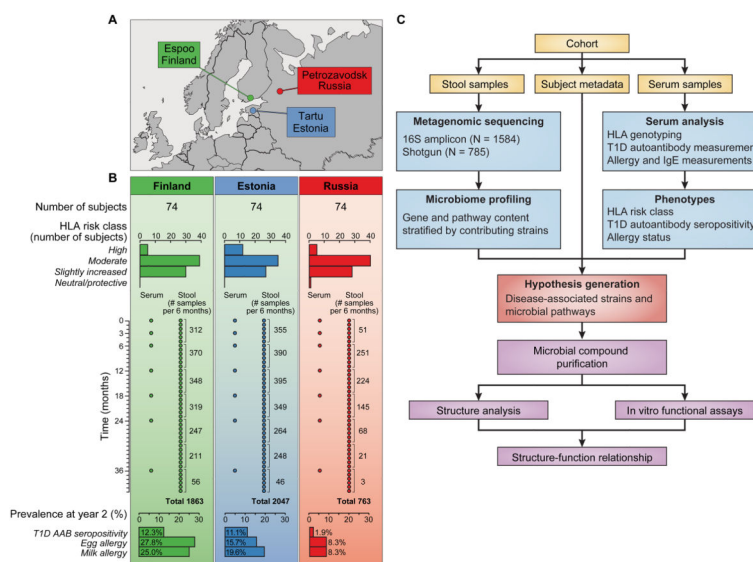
A

Espoo Finland

Petrozavodsk Russia

Tartu Estonia

B

Finland | Estonia | Russia

Number of subjects 74 74 74

HLA risk class (number of subjects)

0 10 20 30 40 | 0 10 20 30 40 | 0 10 20 30 40

High
Moderate
Slightly increased
Neutral/protective

Serum Stool (# samples per 6 months) | Serum Stool (# samples per 6 months) | Serum Stool (# samples per 6 months)

Time (months)

0 3 6 12 18 24 36

312 370 348 319 247 211 56 | 355 390 395 349 264 248 46 | 51 251 224 145 68 21 3

Total 1863 | Total 2047 | Total 763

Prevalence at year 2 (%)

0 10 20 30 | 0 10 20 30 | 0 10 20 30

T1D AAB seropositivity 12.3% 11.1% 1.9%
Egg allergy 27.8% 15.7% 8.3%
Milk allergy 25.0% 19.6% 8.3%

C

Cohort

Stool samples

Subject metadata

Serum samples

Metagenomic sequencing
16S amplicon (N = 1584)
Shotgun (N = 785)

Serum analysis
HLA genotyping
T1D autoantibody measurement
Allergy and IgE measurements

Microbiome profiling
Gene and pathway content stratified by contributing strains

Phenotypes
HLA risk class
T1D autoantibody seropositivity
Allergy status

Hypothesis generation
Disease-associated strains and microbial pathways

Microbial compound purification

Structure analysis

In vitro functional assays

Structure-function relationship